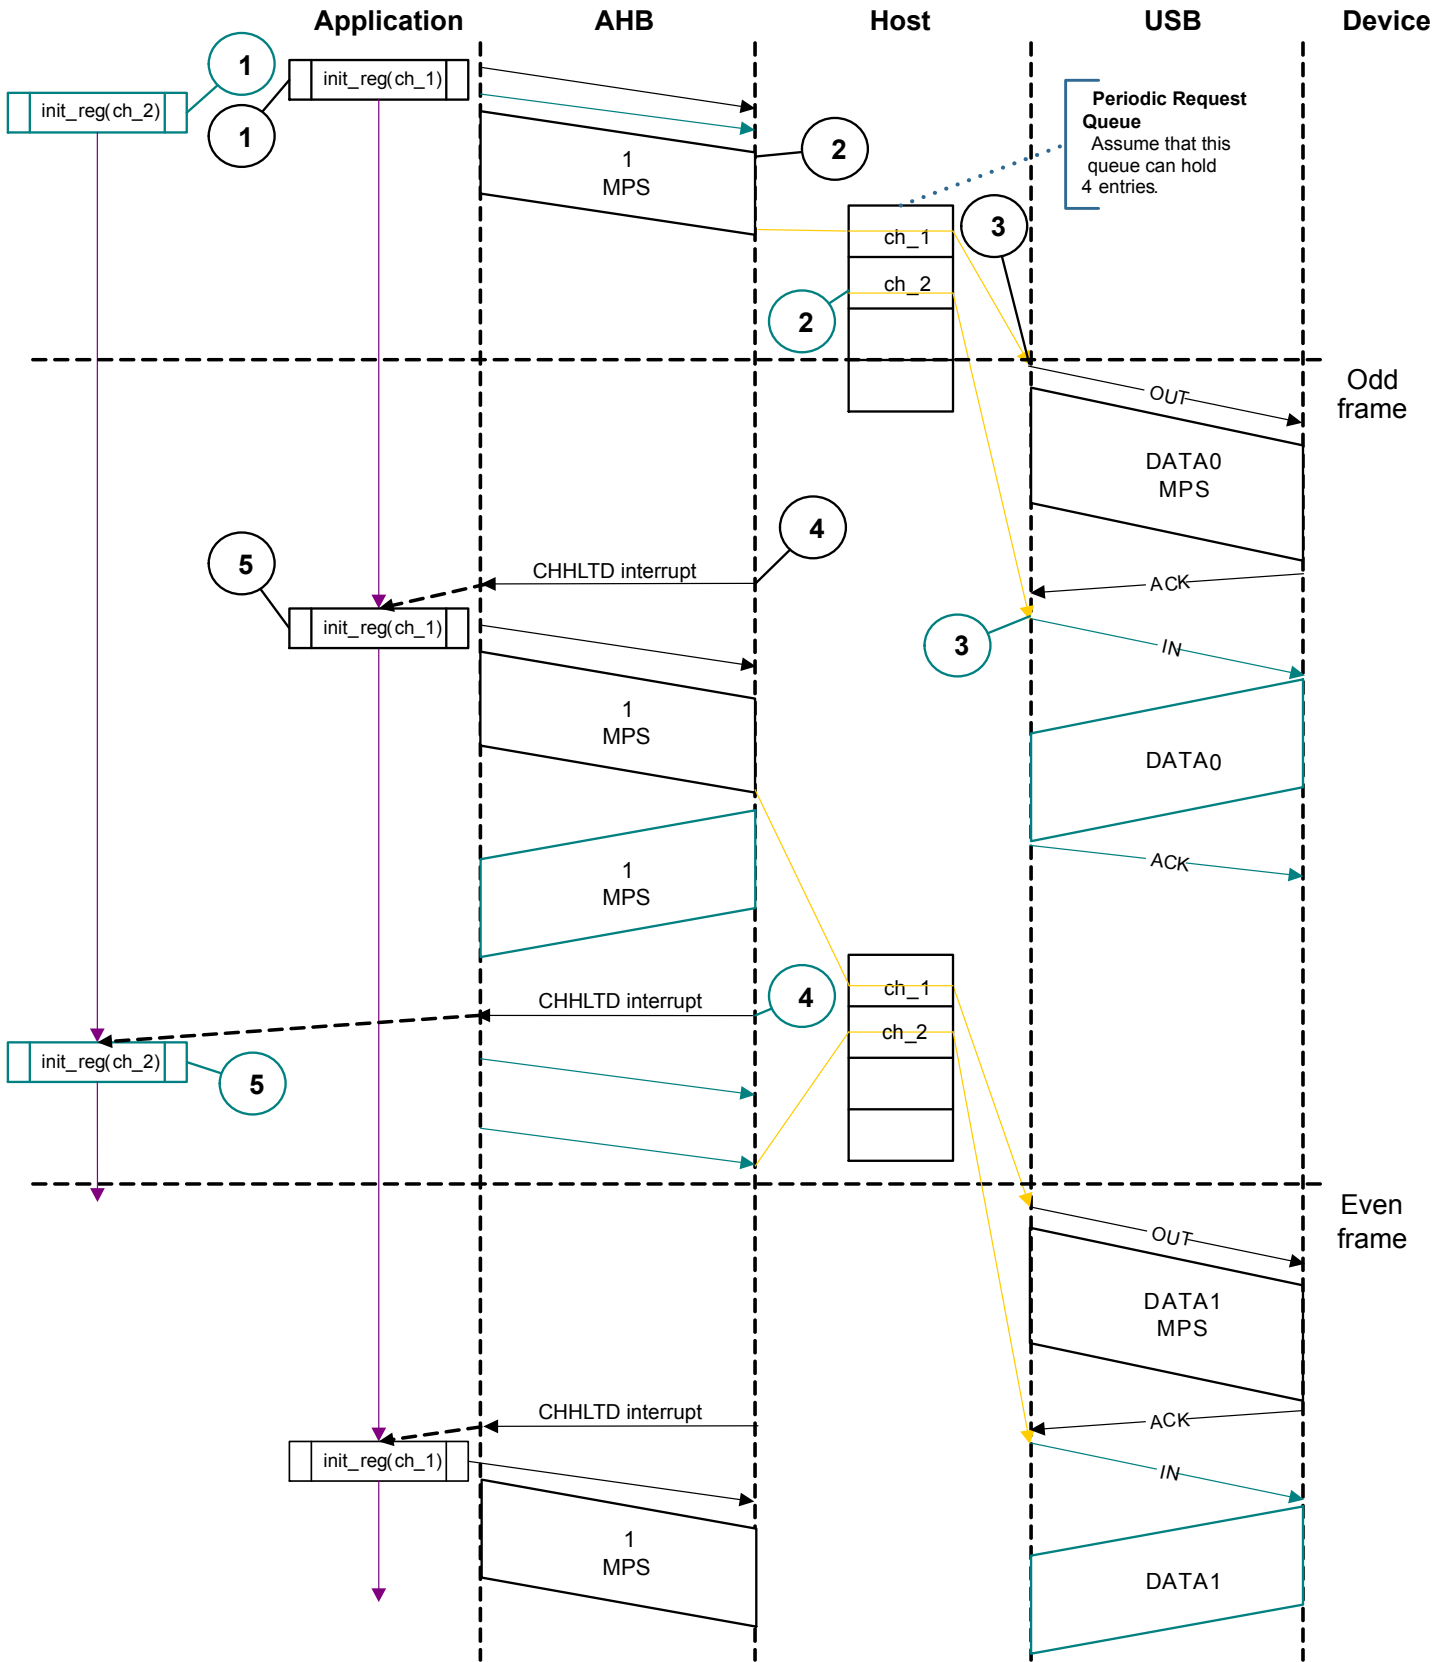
Application
AHB
Host
USB
Device

1
init_reg(ch_1)
init_reg(ch_2)
1
1
MPS
2
Periodic Request Queue
Assume that this queue can hold 4 entries.
ch_1
3
ch_2
2
Odd frame
OUT
DATA0
MPS
4
CHHLTD interrupt
5
ACK
init_reg(ch_1)
3
IN
1
MPS
DATA0
ACK
1
MPS
CHHLTD interrupt
4
ch_1
ch_2
init_reg(ch_2)
5
Even frame
OUT
DATA1
MPS
CHHLTD interrupt
ACK
init_reg(ch_1)
IN
1
MPS
DATA1